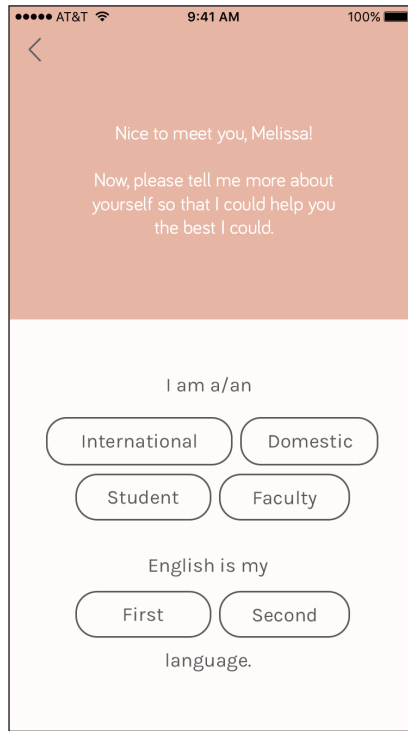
●●●●● AT&T 9:41 AM 100%

<

Nice to meet you, Melissa!

Now, please tell me more about yourself so that I could help you the best I could.

I am a/an

International Domestic

Student Faculty

English is my

First Second

language.